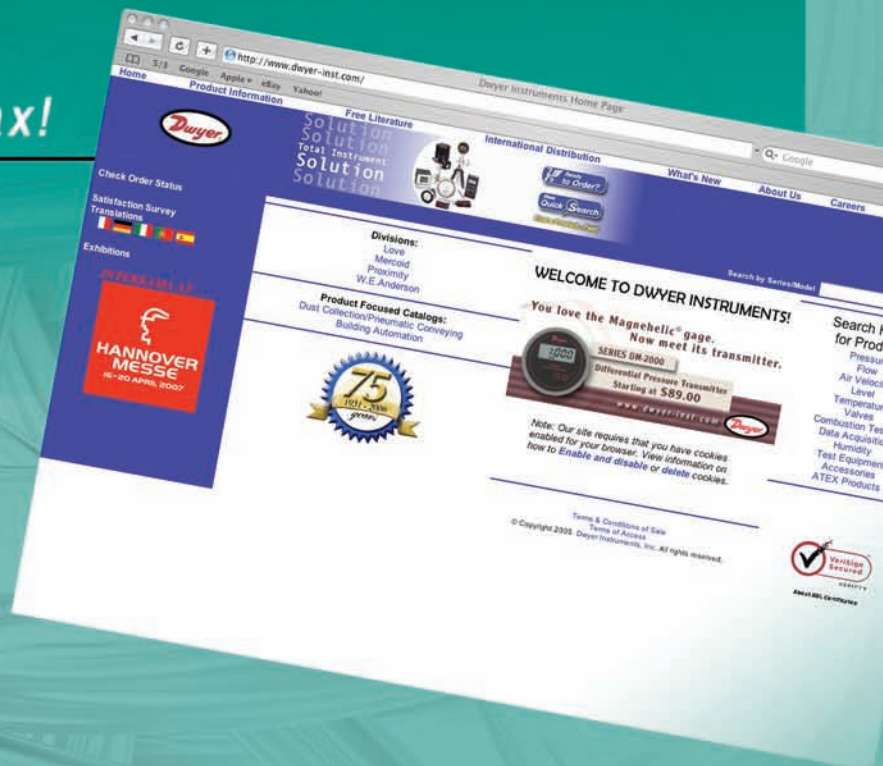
x!

http://www.dwyer-inst.com/

Dwyer Instruments Home Page

Q- Google

Google Apple eBay Yahoo!

Home

Product Information

Free Literature

International Distribution

What's New

About Us

Careers

Dwyer

Solution
Solution
Total Instrument
Solution
Solution

Ready to Order?

Quick Search

Check Order Status

Satisfaction Survey

Translations

Exhibitions

HANNOVER MESSE 16-20 APRIL 2007

Divisions:
Love
Mercoid
Proximity
W.E.Anderson

Product Focused Catalogs:
Dust Collection/Pneumatic Conveying
Building Automation

75 1931-2006 years

Search by Series/Model

WELCOME TO DWYER INSTRUMENTS!

You love the Magnehelic® gage. Now meet its transmitter.

SERIES DM-2000
Differential Pressure Transmitter
Starting at $89.00

www.dwyer-inst.com

Dwyer

Note: Our site requires that you have cookies enabled for your browser. View information on how to Enable and disable or delete cookies.

Search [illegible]
for Prod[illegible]
Pressu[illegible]
Flow
Air Veloc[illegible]
Level
Temperatu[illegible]
Valves
Combustion Tes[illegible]
Data Acquisiti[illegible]
Humidity
Test Equipmen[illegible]
Accessories
ATEX Products

Terms & Conditions of Sale
Terms of Access
© Copyright 2005 Dwyer Instruments, Inc. All rights reserved.

VeriSign Secured

About SSL Certificates